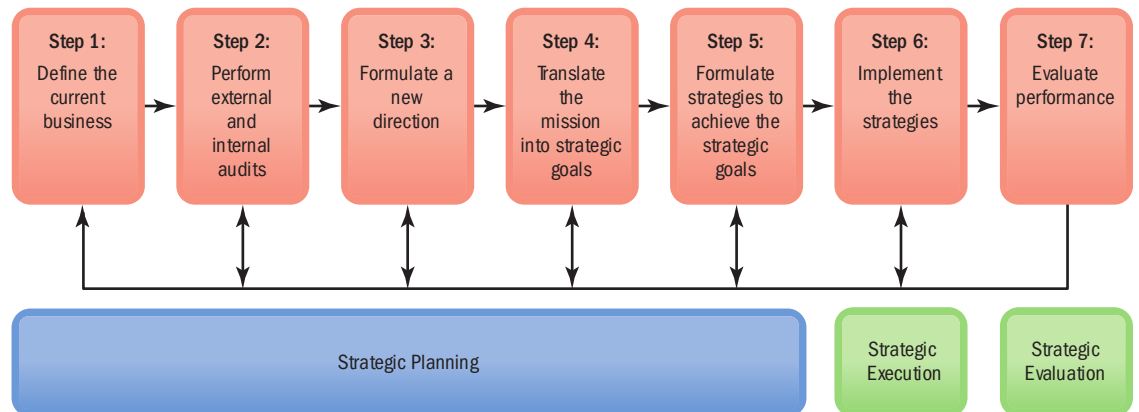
Step 1:
Define the current business

Step 2:
Perform external and internal audits

Step 3:
Formulate a new direction

Step 4:
Translate the mission into strategic goals

Step 5:
Formulate strategies to achieve the strategic goals

Step 6:
Implement the strategies

Step 7:
Evaluate performance

Strategic Planning

Strategic Execution

Strategic Evaluation